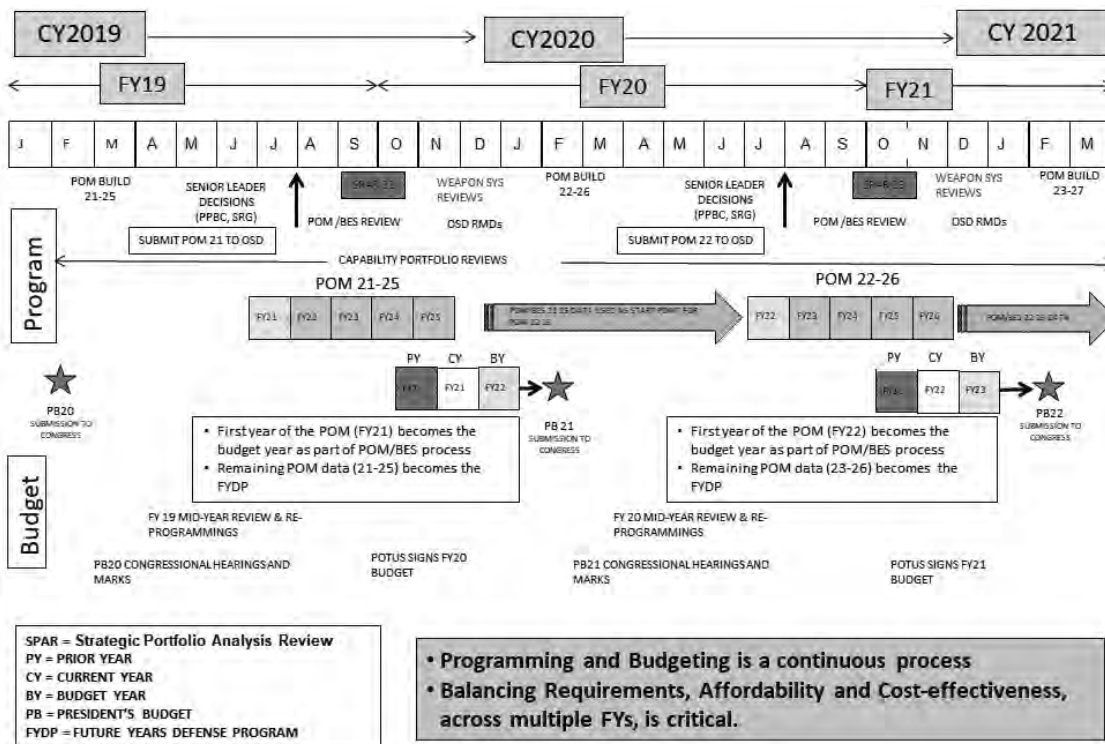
CY2019

CY2020

CY 2021

FY19

FY20

FY21

| J | F | M | A | M | J | J | A | S | O | N | D | J | F | M | A | M | J | J | A | S | O | N | D | J | F | M |
|---|---|---|---|---|---|---|---|---|---|---|---|---|---|---|---|---|---|---|---|---|---|---|---|---|---|---|

POM BUILD 21-25

SENIOR LEADER DECISIONS (PPBC, SRG)

SPAR 21

WEAPON SYS REVIEWS

POM /BES REVIEW

OSD RMDs

SUBMIT POM 21 TO OSD

POM BUILD 22-26

SENIOR LEADER DECISIONS (PPBC, SRG)

SPAR 22

WEAPON SYS REVIEWS

POM /BES REVIEW

OSD RMDs

SUBMIT POM 22 TO OSD

POM BUILD 23-27

Program

CAPABILITY PORTFOLIO REVIEWS

POM 21-25

| FY21 | FY22 | FY23 | FY24 | FY25 |
|---|---|---|---|---|

POM/BES 21-25 DATA USED AS START POINT FOR POM 22-26

POM 22-26

| FY22 | FY23 | FY24 | FY25 | FY26 |
|---|---|---|---|---|

POM/BES 22-26 DATA

| PY | CY | BY |
|---|---|---|
| FY20 | FY21 | FY22 |

PB20 SUBMISSION TO CONGRESS

PB 21 SUBMISSION TO CONGRESS

| PY | CY | BY |
|---|---|---|
| FY21 | FY22 | FY23 |

PB22 SUBMISSION TO CONGRESS

• First year of the POM (FY21) becomes the budget year as part of POM/BES process
• Remaining POM data (21-25) becomes the FYDP

• First year of the POM (FY22) becomes the budget year as part of POM/BES process
• Remaining POM data (23-26) becomes the FYDP

Budget

FY 19 MID-YEAR REVIEW & RE-PROGRAMMINGS

PB20 CONGRESSIONAL HEARINGS AND MARKS

POTUS SIGNS FY20 BUDGET

FY 20 MID-YEAR REVIEW & RE-PROGRAMMINGS

PB21 CONGRESSIONAL HEARINGS AND MARKS

POTUS SIGNS FY21 BUDGET

SPAR = Strategic Portfolio Analysis Review
PY = PRIOR YEAR
CY = CURRENT YEAR
BY = BUDGET YEAR
PB = PRESIDENT'S BUDGET
FYDP = FUTURE YEARS DEFENSE PROGRAM

• Programming and Budgeting is a continuous process
• Balancing Requirements, Affordability and Cost-effectiveness, across multiple FYs, is critical.